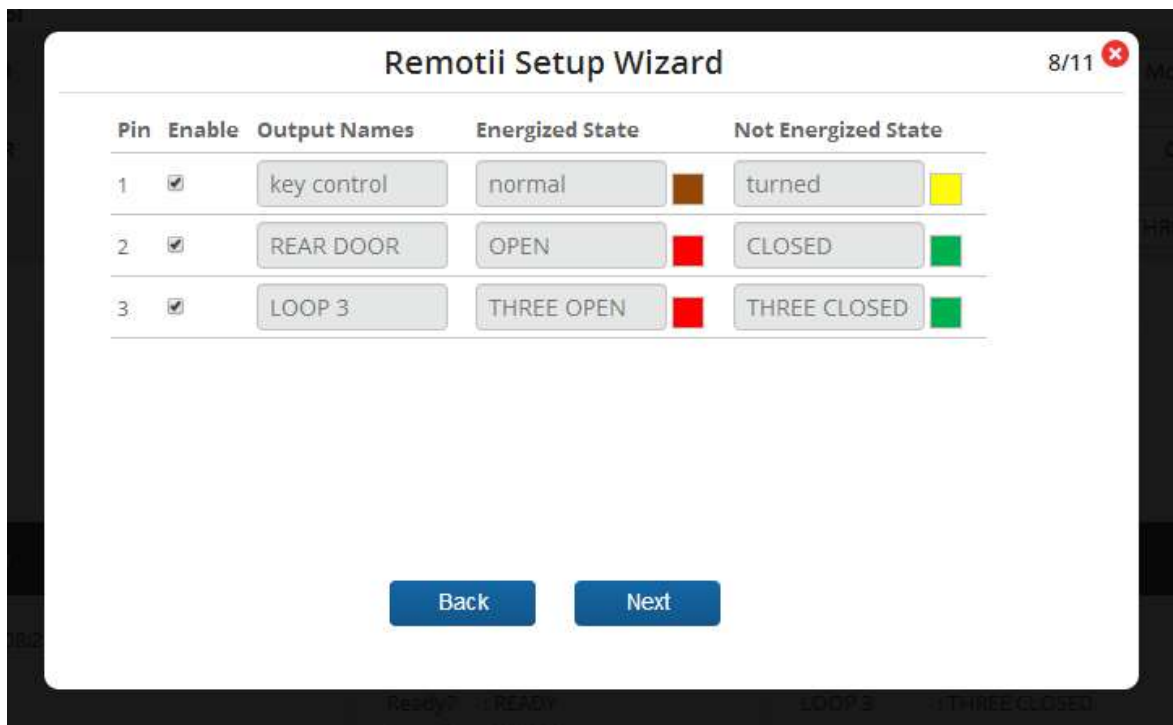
Remotii Setup Wizard

8/11

| Pin | Enable | Output Names | Energized State | Not Energized State |
|---|---|---|---|---|
| 1 | ✔ | key control | normal | turned |
| 2 | ✔ | REAR DOOR | OPEN | CLOSED |
| 3 | ✔ | LOOP 3 | THREE OPEN | THREE CLOSED |

Back Next